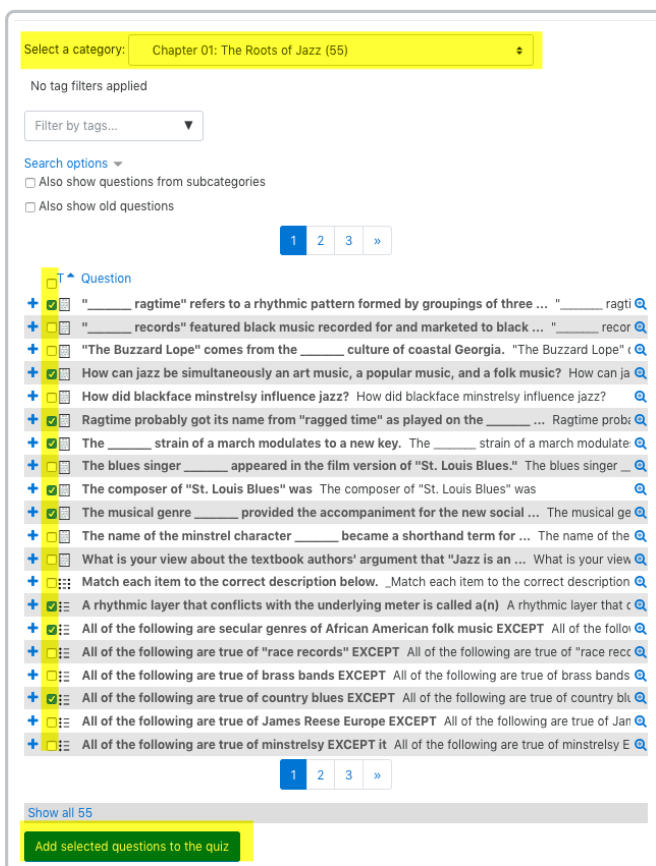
Select a category: Chapter 01: The Roots of Jazz (55)

No tag filters applied

Filter by tags...

Search options

Also show questions from subcategories

Also show old questions

1 2 3 »

T Question

"______ ragtime" refers to a rhythmic pattern formed by groupings of three ... "______ ragti

"______ records" featured black music recorded for and marketed to black ... "______ recor

"The Buzzard Lope" comes from the ______ culture of coastal Georgia. "The Buzzard Lope" c

How can jazz be simultaneously an art music, a popular music, and a folk music? How can ja

How did blackface minstrelsy influence jazz? How did blackface minstrelsy influence jazz?

Ragtime probably got its name from "ragged time" as played on the ______ ... Ragtime proba

The ______ strain of a march modulates to a new key. The ______ strain of a march modulate

The blues singer ______ appeared in the film version of "St. Louis Blues." The blues singer _

The composer of "St. Louis Blues" was The composer of "St. Louis Blues" was

The musical genre ______ provided the accompaniment for the new social ... The musical ge

The name of the minstrel character ______ became a shorthand term for ... The name of the

What is your view about the textbook authors' argument that "Jazz is an ... What is your view

Match each item to the correct description below. _Match each item to the correct description

A rhythmic layer that conflicts with the underlying meter is called a(n) A rhythmic layer that c

All of the following are secular genres of African American folk music EXCEPT All of the follo

All of the following are true of "race records" EXCEPT All of the following are true of "race reco

All of the following are true of brass bands EXCEPT All of the following are true of brass bands

All of the following are true of country blues EXCEPT All of the following are true of country blu

All of the following are true of James Reese Europe EXCEPT All of the following are true of Jan

All of the following are true of minstrelsy EXCEPT it All of the following are true of minstrelsy E

1 2 3 »

Show all 55

Add selected questions to the quiz